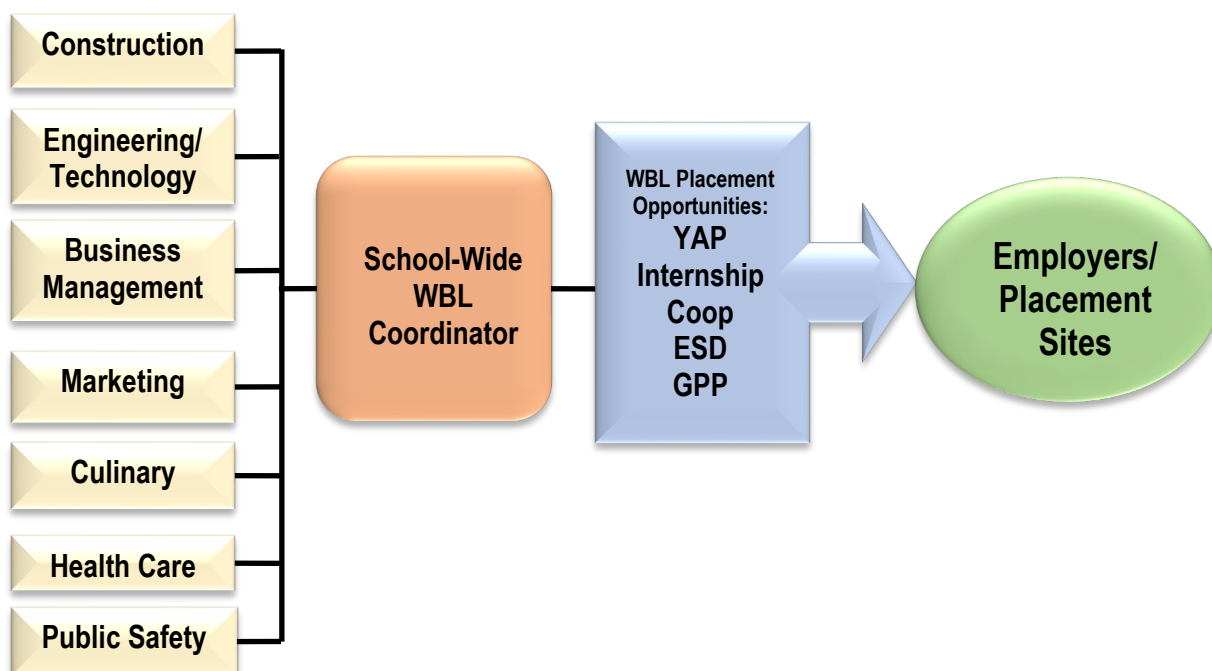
Construction

Engineering/ Technology

Business Management

Marketing

Culinary

Health Care

Public Safety

School-Wide WBL Coordinator

WBL Placement Opportunities:
YAP
Internship
Coop
ESD
GPP

Employers/ Placement Sites